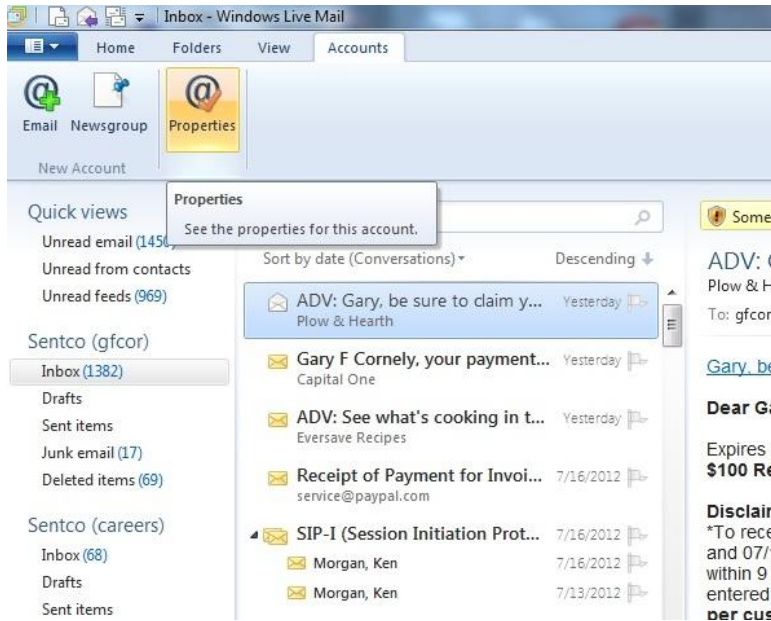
Inbox - Windows Live Mail

Home Folders View Accounts

Email Newsgroup Properties

New Account

Properties
See the properties for this account.

Quick views
Unread email (1450
Unread from contacts
Unread feeds (969)

Sentco (gfcor)
Inbox (1382)
Drafts
Sent items
Junk email (17)
Deleted items (69)

Sentco (careers)
Inbox (68)
Drafts
Sent items

Sort by date (Conversations) Descending

ADV: Gary, be sure to claim y... Yesterday
Plow & Hearth

Gary F Cornely, your payment... Yesterday
Capital One

ADV: See what's cooking in t... Yesterday
Eversave Recipes

Receipt of Payment for Invoi... 7/16/2012
service@paypal.com

SIP-I (Session Initiation Prot... 7/16/2012
Morgan, Ken 7/16/2012
Morgan, Ken 7/13/2012

Some

ADV: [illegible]
Plow & H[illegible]
To: gfcor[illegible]

Gary, be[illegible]

Dear Ga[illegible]

Expires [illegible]
$100 Re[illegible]

Disclai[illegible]
*To rece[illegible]
and 07/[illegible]
within 9 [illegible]
entered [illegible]
per cus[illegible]